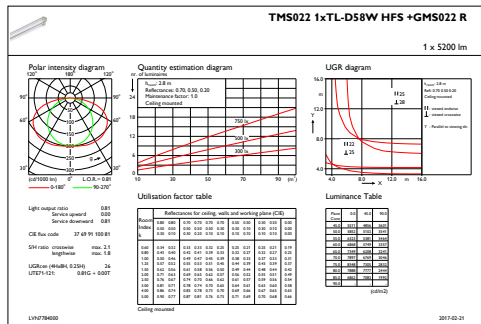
TMS022 1xTL-D58W HFS +GMS022 R

1 x 5200 lm

Polar intensity diagram

Quantity estimation diagram

UGR diagram

120° 180° 120°

90° 90°

60° 60°

30° 0° 30°

(cd/1000 lm) 0° L.O.R.= 0.81

0-180° 90-270°

nr. of luminaires

H room: 2.8 m
Reflectance: 0.70, 0.50, 0.20
Maintenance factor: 1.0
Ceiling mounted

750 lx

500 lx

300 lx

24 18 12 6 0

10 30 50 70 90 (m²)

Utilisation factor table

Room Index k

Reflectances for ceiling, walls and working plane (CIE)

Ceiling mounted

Light output ratio 0.81
Service upward 0.00
Service downward 0.81

CIE flux code 37 69 91 100 81

SHR ratio crosswise max. 2.1
lengthwise max. 1.8

UGRcen (4H8H, 0.25H) 26
UTE71-121: 0.81G + 0.00T

Y

16.0

12.0

8.0

4.0

4.0 8.0 12.0 m 16.0

→ X

22

25

Luminance Table

(cd/m2)

LVN7784000

2017-02-21